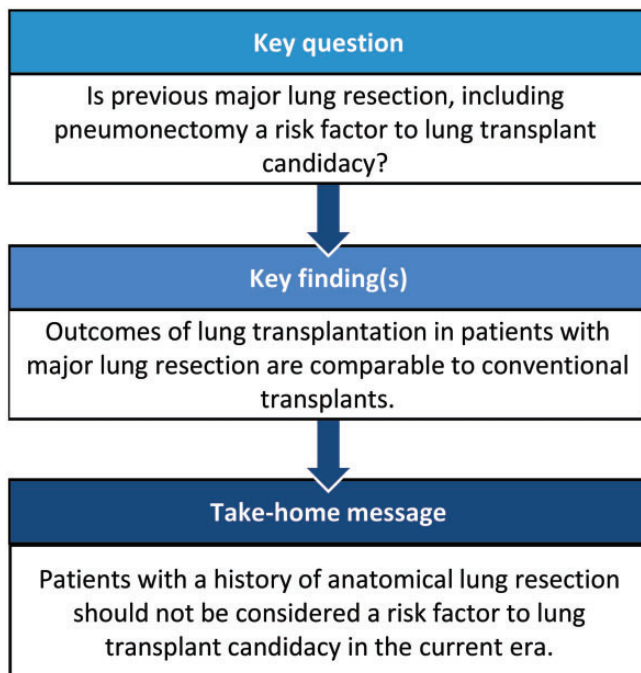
Key question

Is previous major lung resection, including pneumonectomy a risk factor to lung transplant candidacy?

Key finding(s)

Outcomes of lung transplantation in patients with major lung resection are comparable to conventional transplants.

Take-home message

Patients with a history of anatomical lung resection should not be considered a risk factor to lung transplant candidacy in the current era.